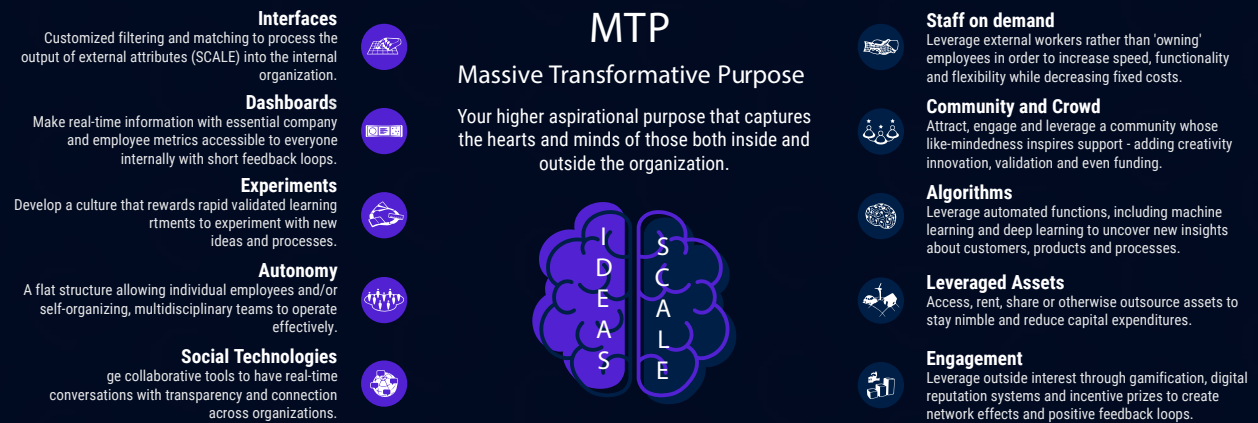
Interfaces
Customized filtering and matching to process the output of external attributes (SCALE) into the internal organization.

Dashboards
Make real-time information with essential company and employee metrics accessible to everyone internally with short feedback loops.

Experiments
Develop a culture that rewards rapid validated learning rtments to experiment with new ideas and processes.

Autonomy
A flat structure allowing individual employees and/or self-organizing, multidisciplinary teams to operate effectively.

Social Technologies
ge collaborative tools to have real-time conversations with transparency and connection across organizations.

MTP

Massive Transformative Purpose

Your higher aspirational purpose that captures the hearts and minds of those both inside and outside the organization.

IDEAS

SCALE

Staff on demand
Leverage external workers rather than 'owning' employees in order to increase speed, functionality and flexibility while decreasing fixed costs.

Community and Crowd
Attract, engage and leverage a community whose like-mindedness inspires support - adding creativity innovation, validation and even funding.

Algorithms
Leverage automated functions, including machine learning and deep learning to uncover new insights about customers, products and processes.

Leveraged Assets
Access, rent, share or otherwise outsource assets to stay nimble and reduce capital expenditures.

Engagement
Leverage outside interest through gamification, digital reputation systems and incentive prizes to create network effects and positive feedback loops.